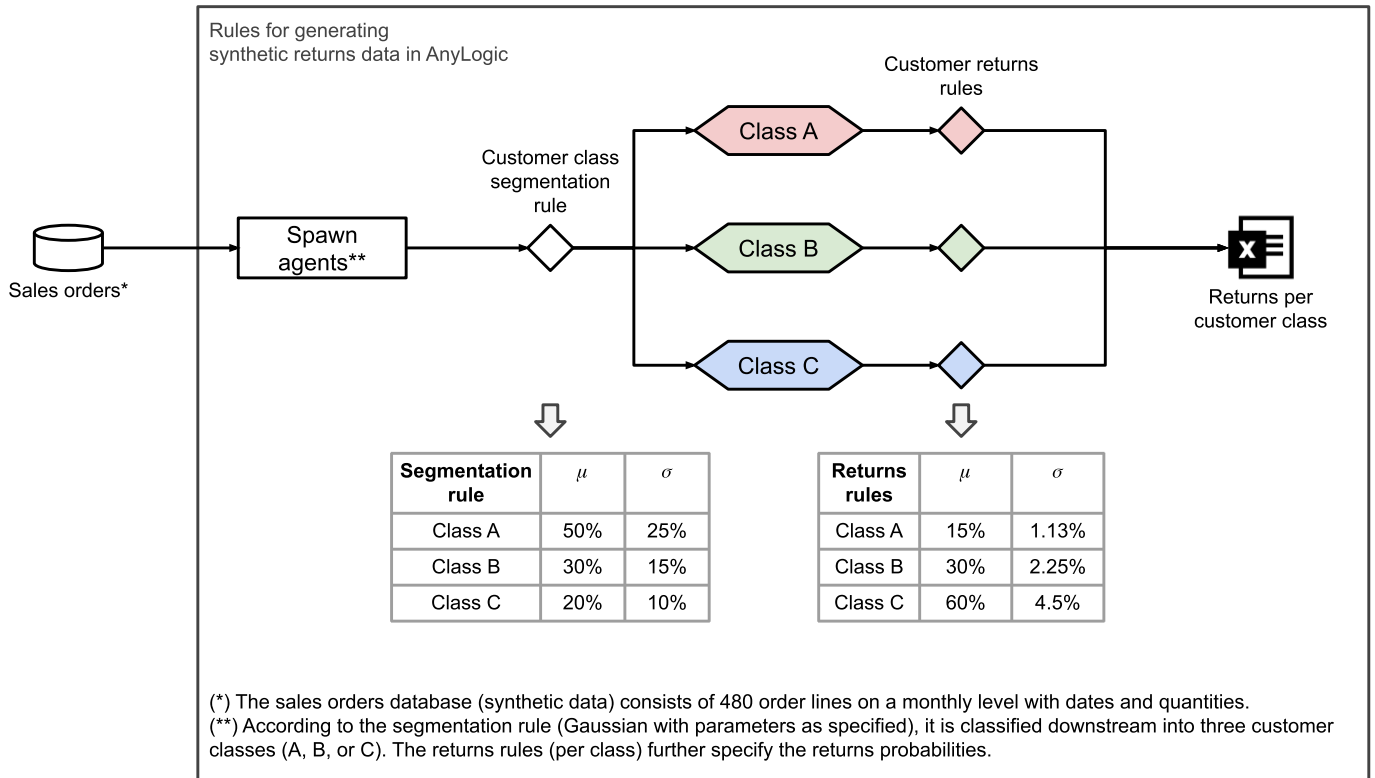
Rules for generating synthetic returns data in AnyLogic

Sales orders*

Spawn agents**

Customer class segmentation rule

Class A

Class B

Class C

Customer returns rules

X

Returns per customer class

| Segmentation rule | $\mu$ | $\sigma$ |
|---|---|---|
| Class A | 50% | 25% |
| Class B | 30% | 15% |
| Class C | 20% | 10% |

| Returns rules | $\mu$ | $\sigma$ |
|---|---|---|
| Class A | 15% | 1.13% |
| Class B | 30% | 2.25% |
| Class C | 60% | 4.5% |

(*) The sales orders database (synthetic data) consists of 480 order lines on a monthly level with dates and quantities.
(**) According to the segmentation rule (Gaussian with parameters as specified), it is classified downstream into three customer classes (A, B, or C). The returns rules (per class) further specify the returns probabilities.